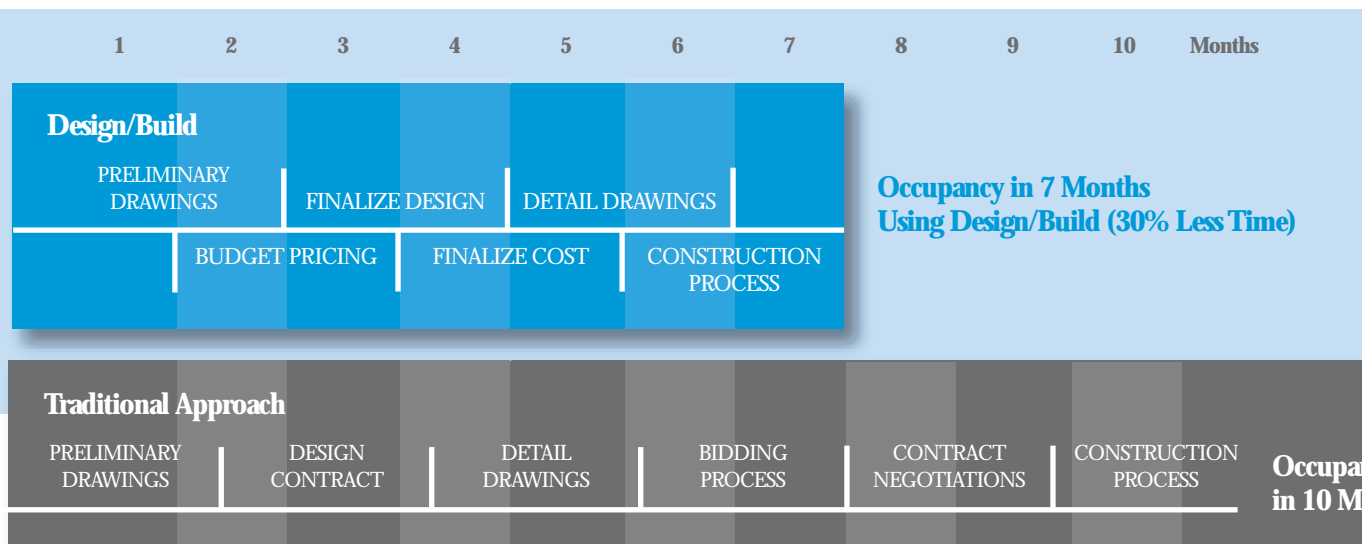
1 2 3 4 5 6 7 8 9 10 Months

Design/Build

PRELIMINARY DRAWINGS

FINALIZE DESIGN

DETAIL DRAWINGS

BUDGET PRICING

FINALIZE COST

CONSTRUCTION PROCESS

Occupancy in 7 Months
Using Design/Build (30% Less Time)

Traditional Approach

PRELIMINARY DRAWINGS

DESIGN CONTRACT

DETAIL DRAWINGS

BIDDING PROCESS

CONTRACT NEGOTIATIONS

CONSTRUCTION PROCESS

Occupa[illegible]
in 10 M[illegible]